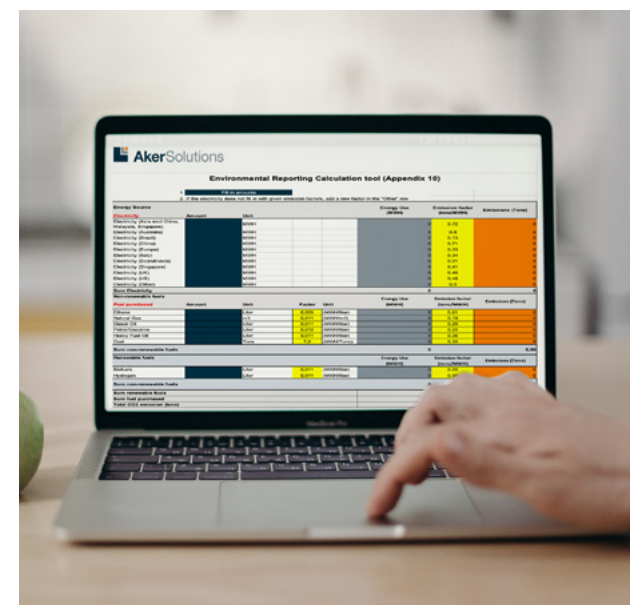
AkerSolutions

Environmental Reporting Calculation tool (Appendix 10)

1. Fill in amounts
2. If the electricity does not fit in with given emission factors, add a new factor in the "Other" row

| Energy Source | Amount | Unit | | | Energy Use (MWh) | Emission factor (tons/MWh) | Emissions (Tons) |
|---|---|---|---|---|---|---|---|
| Electricity | | | | | | | |
| Electricity (Asia and China, Malaysia, Singapore) | | MWH | | | 0 | 0.72 | 0 |
| Electricity (Australia) | | MWH | | | 0 | 0.8 | 0 |
| Electricity (Brazil) | | MWH | | | 0 | 0.13 | 0 |
| Electricity (China) | | MWH | | | 0 | 0.71 | 0 |
| Electricity (Europe) | | MWH | | | 0 | 0.35 | 0 |
| Electricity (Italy) | | MWH | | | 0 | 0.34 | 0 |
| Electricity (Scandinavia) | | MWH | | | 0 | 0.01 | 0 |
| Electricity (Singapore) | | MWH | | | 0 | 0.41 | 0 |
| Electricity (UK) | | MWH | | | 0 | 0.36 | 0 |
| Electricity (US) | | MWH | | | 0 | 0.46 | 0 |
| Electricity (Other) | | MWH | | | 0 | 0.5 | 0 |
| Sum Electricity | | | | | 0 | | 0 |
| Non-renewable fuels | Amount | Unit | Factor | Unit | Energy Use (MWh) | Emission factor (tons/MWh) | Emissions (Tons) |
| Fuel purchased | | | | | | | |
| Ethane | | Liter | 0.005 | (MWH/liter) | 0 | 0.01 | 0 |
| Natural Gas | | sm3 | 0.011 | (MWH/sm3) | 0 | 0.78 | 0 |
| Diesel Oil | | Liter | 0.011 | (MWH/liter) | 0 | 0.26 | 0 |
| Petrol/Gasoline | | Liter | 0.010 | (MWH/liter) | 0 | 0.25 | 0 |
| Heavy Fuel Oil | | Liter | 0.011 | (MWH/liter) | 0 | 0.28 | 0 |
| Coal | | Tons | 7.5 | (MWH/Tons) | 0 | 0.34 | 0 |
| Sum non-renewable fuels | | | | | 0 | | 0.00 |
| Renewable fuels | | | | | Energy Use (MWh) | Emission factor (tons/MWh) | Emissions (Tons) |
| Biofuels | | Liter | 0.011 | (MWH/liter) | | 0.00 | |
| Hydrogen | | Liter | 0.011 | (MWH/liter) | | 0.01 | |
| Sum non-renewable fuels | | | | | | | |
| Sum renewable fuels | | | | | | | |
| Sum fuel purchased | | | | | | | |
| Total CO2 emission (tons) | | | | | | | |

MacBook Pro